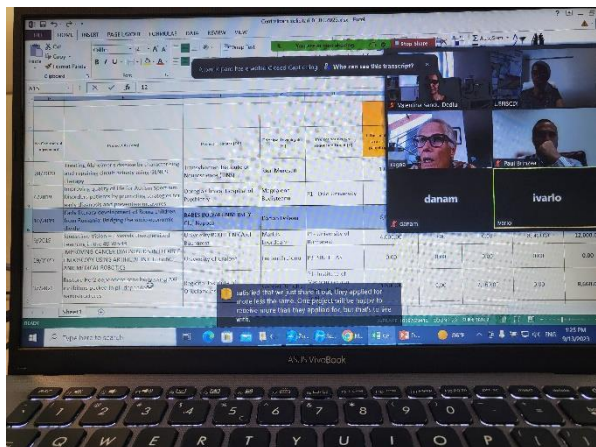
FILE HOME PAGE LAYOUT FORMULAS DATA REVIEW VIEW

Cut
Copy
Format Painter
Clipboard

Font

Stop Share

Who can see this transcript?

danam

ivarlo

Paul

Improving quality of life for Autism Spectrum

BABES BOLYAI

Ucraine

Romania

Sheet1

said that we just share it out, they applied for more less the same. One project will be easier to receive more than they applied for, but that's in line with

Type here to search

ASUS VivoBook

9:25 PM
9/13/2023